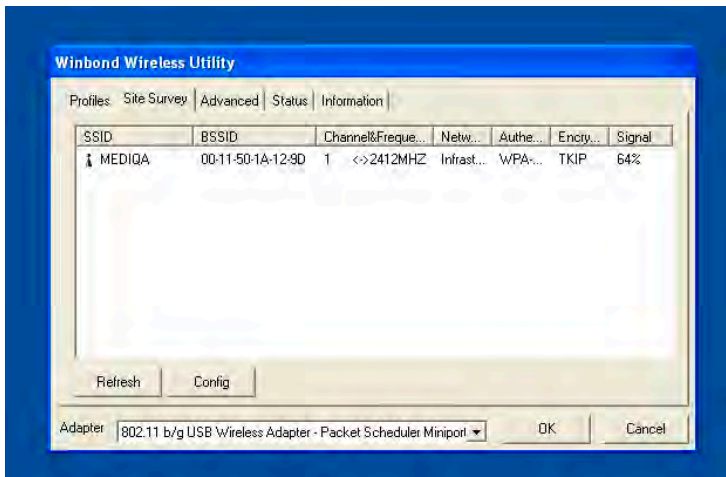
Winbond Wireless Utility

Profiles | Site Survey | Advanced | Status | Information

| SSID | BSSID | Channel&Freque... | Netw... | Authe... | Encry... | Signal |
|---|---|---|---|---|---|---|
| MEDIQA | 00-11-50-1A-12-9D | 1 <->2412MHZ | Infrast... | WPA-... | TKIP | 64% |

Refresh

Config

Adapter 802.11 b/g USB Wireless Adapter - Packet Scheduler Miniport

OK

Cancel